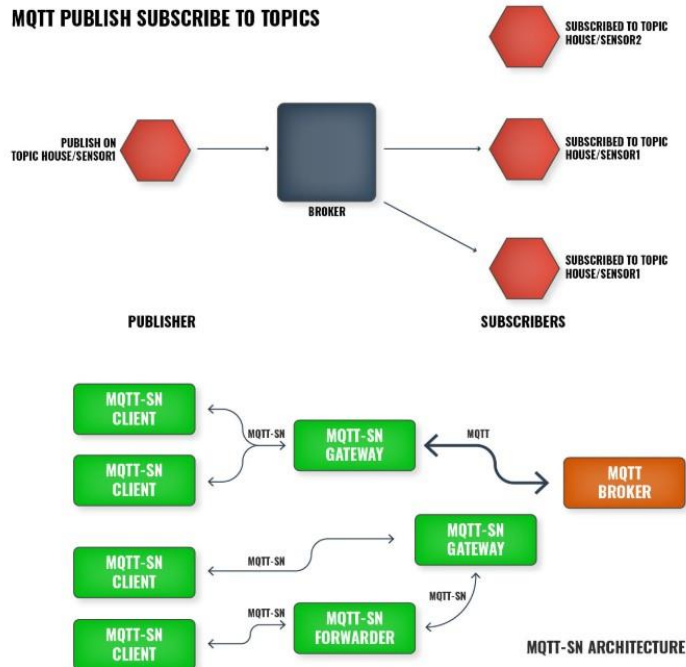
MQTT PUBLISH SUBSCRIBE TO TOPICS

SUBSCRIBED TO TOPIC HOUSE/SENSOR2

PUBLISH ON TOPIC HOUSE/SENSOR1

BROKER

SUBSCRIBED TO TOPIC HOUSE/SENSOR1

SUBSCRIBED TO TOPIC HOUSE/SENSOR1

PUBLISHER

SUBSCRIBERS

MQTT-SN CLIENT

MQTT-SN

MQTT-SN GATEWAY

MQTT

MQTT-SN CLIENT

MQTT BROKER

MQTT-SN GATEWAY

MQTT-SN CLIENT

MQTT-SN

MQTT-SN

MQTT-SN

MQTT-SN FORWARDER

MQTT-SN CLIENT

MQTT-SN ARCHITECTURE